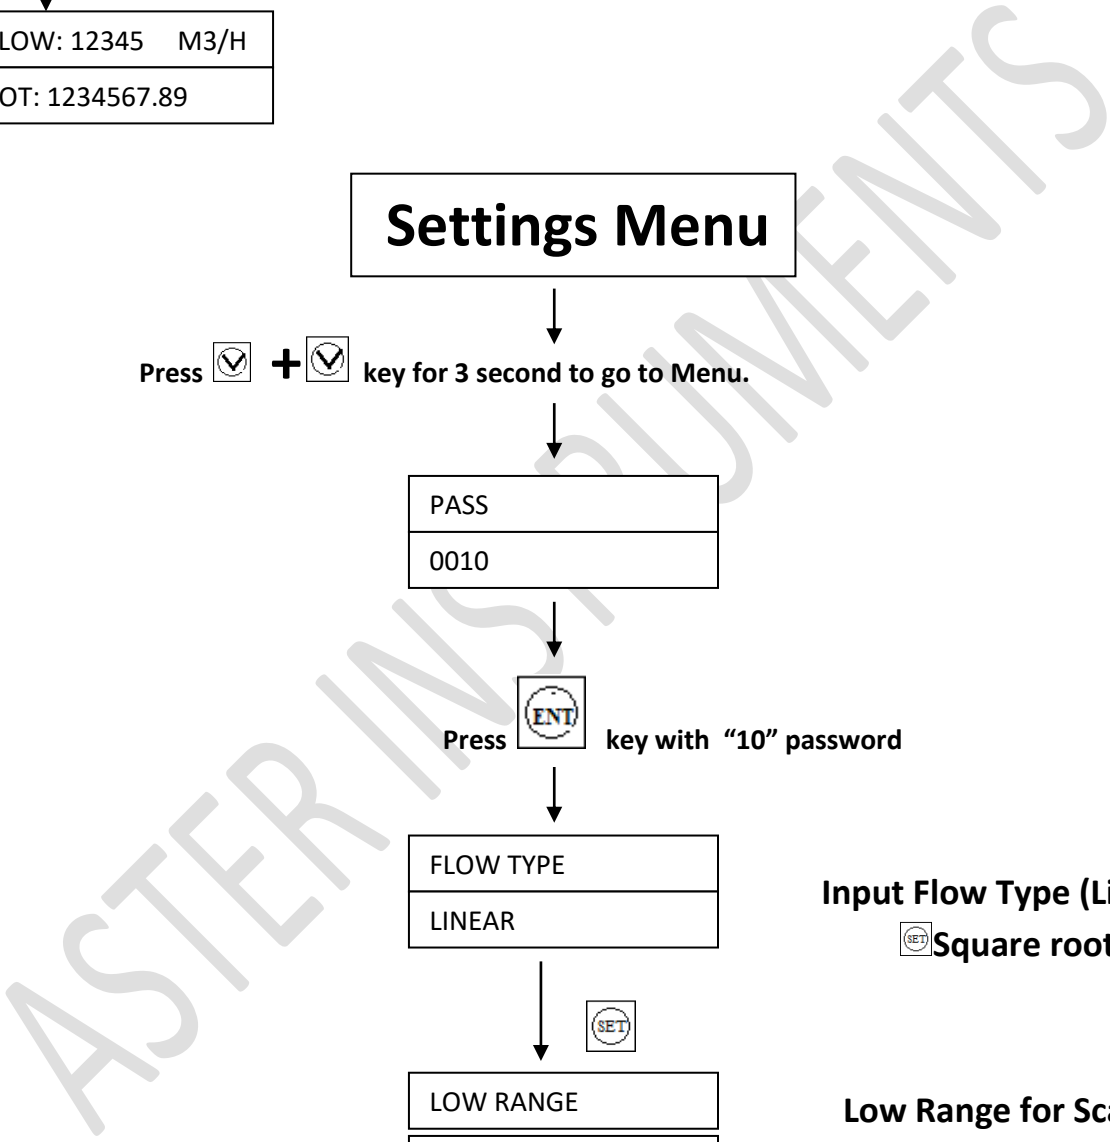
LOW: 12345 M3/H

OT: 1234567.89

Settings Menu

Press + key for 3 second to go to Menu.

PASS

0010

ENT

Press key with "10" password

FLOW TYPE

LINEAR

Input Flow Type (Li

SET Square root

SET

LOW RANGE

Low Range for Sc